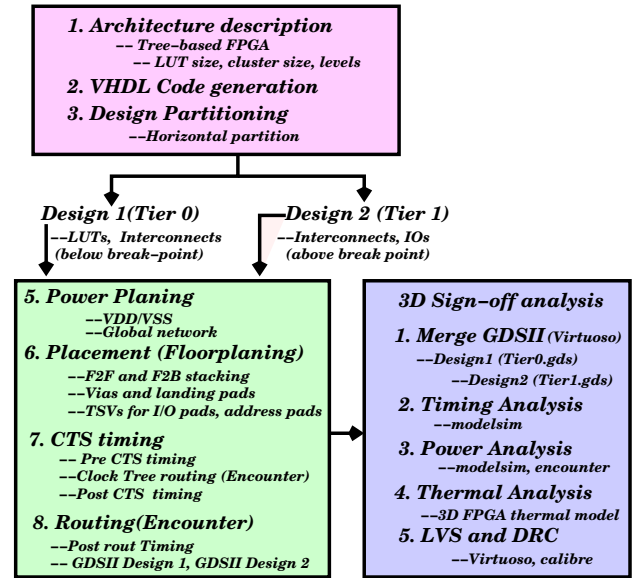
1. Architecture description
-- Tree-based FPGA
-- LUT size, cluster size, levels
2. VHDL Code generation
3. Design Partitioning
--Horizontal partition

Design 1(Tier 0)
--LUTs, Interconnects (below break-point)

Design 2 (Tier 1)
--Interconnects, IOs (above break point)

5. Power Planing
--VDD/VSS
--Global network
6. Placement (Floorplaning)
--F2F and F2B stacking
--Vias and landing pads
--TSVs for I/O pads, address pads
7. CTS timing
-- Pre CTS timing
--Clock Tree routing (Encounter)
--Post CTS timing
8. Routing(Encounter)
--Post rout Timing
-- GDSII Design 1, GDSII Design 2

3D Sign-off analysis
1. Merge GDSII (Virtuoso)
--Design1 (Tier0.gds)
--Design2 (Tier1.gds)
2. Timing Analysis
--modelsim
3. Power Analysis
--modelsim, encounter
4. Thermal Analysis
--3D FPGA thermal model
5. LVS and DRC
--Virtuoso, calibre